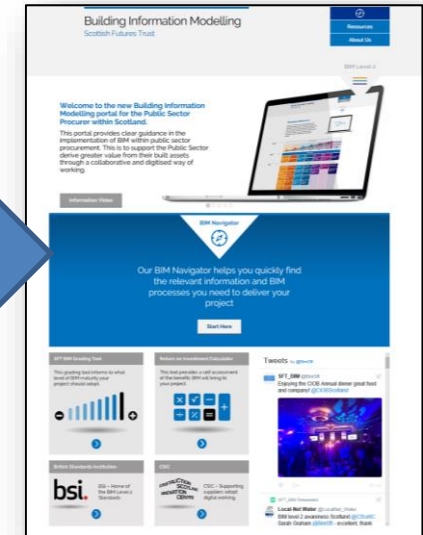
Building Information Modelling
Scottish Futures Trust

Resources
About Us

BIM Level 2

Welcome to the new Building Information Modelling portal for the Public Sector Procurer within Scotland.

This portal provides clear guidance in the implementation of BIM within public sector procurement. This is to support the Public Sector derive greater value from their built assets through a collaborative and digitised way of working.

Information Video

BIM Navigator

Our BIM Navigator helps you quickly find the relevant information and BIM processes you need to deliver your project

Start Here

SFT BIM Grading Tool
This grading tool informs to what level of BIM maturity your project should adopt.

Return on Investment Calculator
This tool provides a cost assessment of the benefits BIM will bring to your project.

British Standards Institution
bsi.
BSI – Home of the BIM Level 2 Standards

CSIC
CONSTRUCTION SCOTLAND INNOVATION CENTRE
CSIC – Supporting suppliers adopt digital working

Tweets by @BoxSR

SFT_BIM @BoxSR
Enjoying the CIOB Annual dinner great food and company! @CIOBScotland

Local Not Water @LocalNot_Water
BIM level 2 awareness Scotland @CSIC
Sarah Graham @BoxSR - excellent, thank